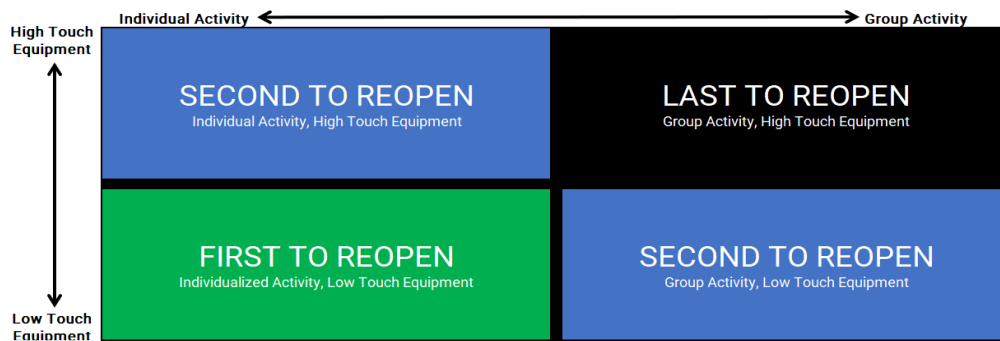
Individual Activity

Group Activity

High Touch Equipment

Low Touch Equipment

SECOND TO REOPEN
Individual Activity, High Touch Equipment

LAST TO REOPEN
Group Activity, High Touch Equipment

FIRST TO REOPEN
Individualized Activity, Low Touch Equipment

SECOND TO REOPEN
Group Activity, Low Touch Equipment